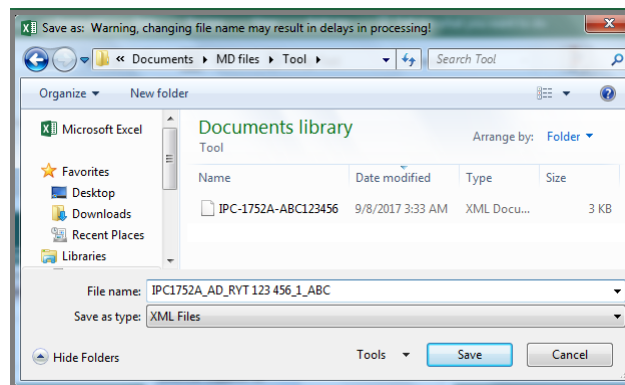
Save as: Warning, changing file name may result in delays in processing!

« Documents ▸ MD files ▸ Tool ▸

Search Tool

Organize ▾ New folder

Microsoft Excel

Favorites

Desktop

Downloads

Recent Places

Libraries

Documents library

Tool

Arrange by: Folder ▾

| Name | Date modified | Type | Size |
|---|---|---|---|
| IPC-1752A-ABC123456 | 9/8/2017 3:33 AM | XML Docu... | 3 KB |

File name: IPC1752A_AD_RYT 123 456_1_ABC

Save as type: XML Files

Hide Folders

Tools ▾

Save

Cancel